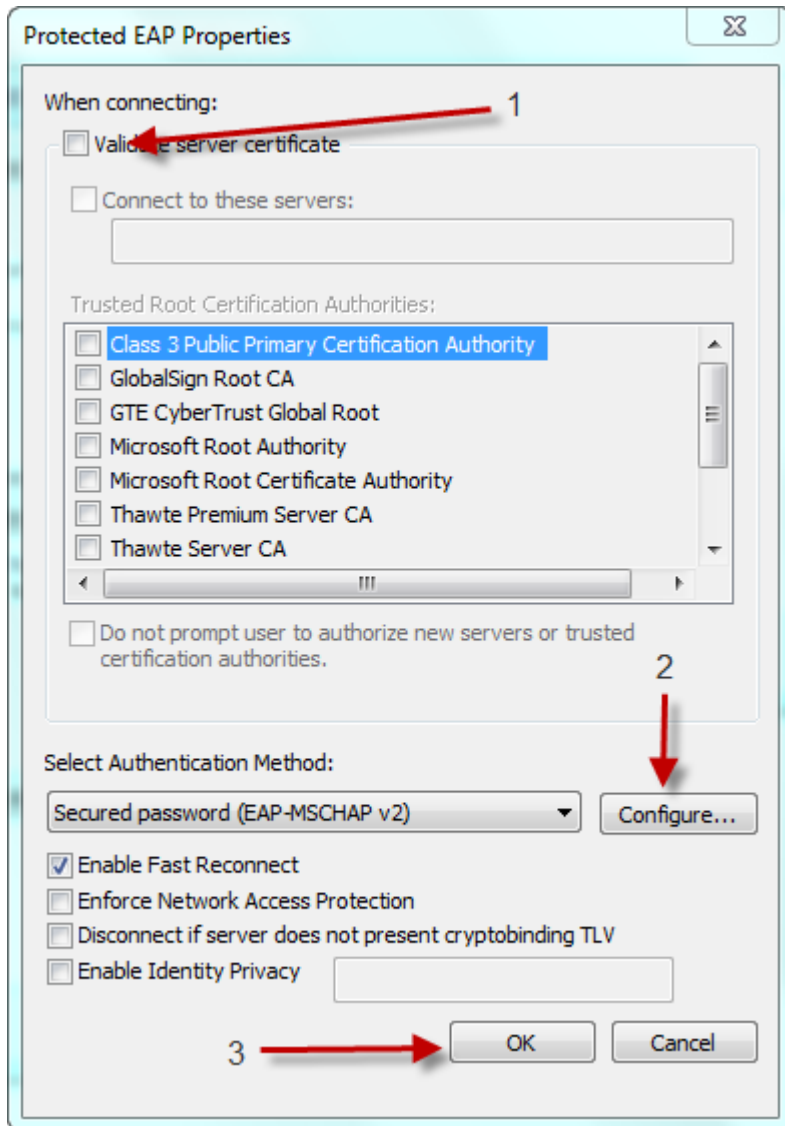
Protected EAP Properties

When connecting:

1

Vali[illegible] server certificate

Connect to these servers:

Trusted Root Certification Authorities:

Class 3 Public Primary Certification Authority
GlobalSign Root CA
GTE CyberTrust Global Root
Microsoft Root Authority
Microsoft Root Certificate Authority
Thawte Premium Server CA
Thawte Server CA

Do not prompt user to authorize new servers or trusted certification authorities.

2

Select Authentication Method:

Secured password (EAP-MSCHAP v2)

Configure...

Enable Fast Reconnect
Enforce Network Access Protection
Disconnect if server does not present cryptobinding TLV
Enable Identity Privacy

3

OK

Cancel